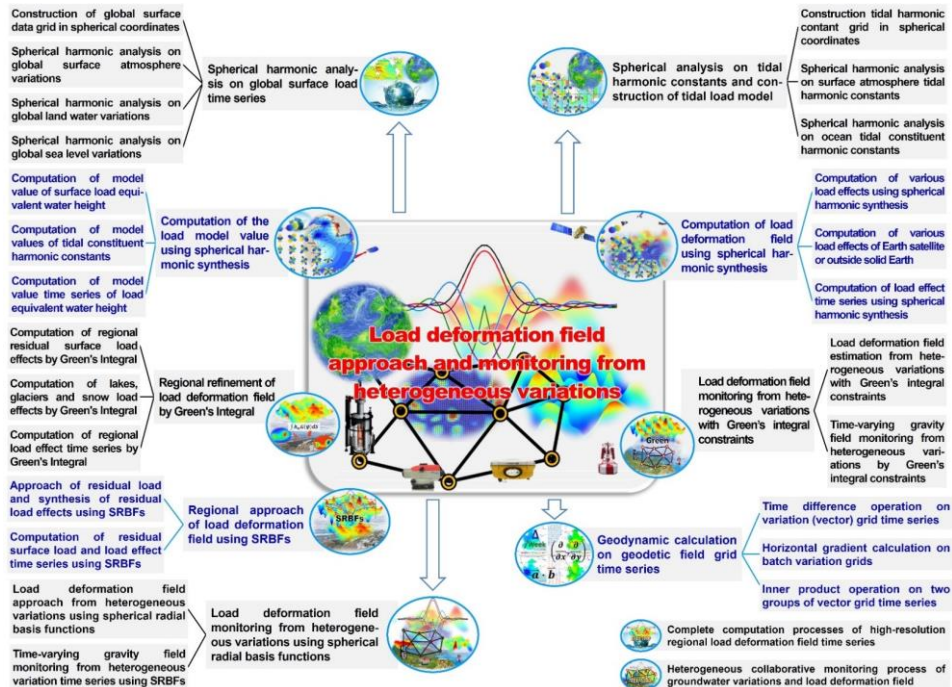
Construction of global surface data grid in spherical coordinates

Spherical harmonic analysis on global surface atmosphere variations

Spherical harmonic analysis on global land water variations

Spherical harmonic analysis on global sea level variations

Spherical harmonic analysis on global surface load time series

Spherical analysis on tidal harmonic constants and construction of tidal load model

Construction tidal harmonic contant grid in spherical coordinates

Spherical harmonic analysis on surface atmosphere tidal harmonic constants

Spherical harmonic analysis on ocean tidal constituent harmonic constants

Computation of model value of surface load equivalent water height

Computation of model values of tidal constituent harmonic constants

Computation of model value time series of load equivalent water height

Computation of the load model value using spherical harmonic synthesis

Computation of load deformation field using spherical harmonic synthesis

Computation of various load effects using spherical harmonic synthesis

Computation of various load effects of Earth satellite or outside solid Earth

Computation of load effect time series using spherical harmonic synthesis

Load deformation field approach and monitoring from heterogeneous variations

Computation of regional residual surface load effects by Green's Integral

Computation of lakes, glaciers and snow load effects by Green's Integral

Computation of regional load effect time series by Green's Integral

Regional refinement of load deformation field by Green's Integral

Load deformation field monitoring from heterogeneous variations with Green's integral constraints

Load deformation field estimation from heterogeneous variations with Green's integral constraints

Time-varying gravity field monitoring from heterogeneous variations by Green's integral constraints

Green

Approach of residual load and synthesis of residual load effects using SRBFs

Computation of residual surface load and load effect time series using SRBFs

Regional approach of load deformation field using SRBFs

SRBFs

Geodynamic calculation on geodetic field grid time series

Time difference operation on variation (vector) grid time series

Horizontal gradient calculation on batch variation grids

Inner product operation on two groups of vector grid time series

Load deformation field approach from heterogeneous variations using spherical radial basis functions

Time-varying gravity field monitoring from heterogeneous variation time series using SRBFs

Load deformation field monitoring from heterogeneous variations using spherical radial basis functions

Complete computation processes of high-resolution regional load deformation field time series

Heterogeneous collaborative monitoring process of groundwater variations and load deformation field